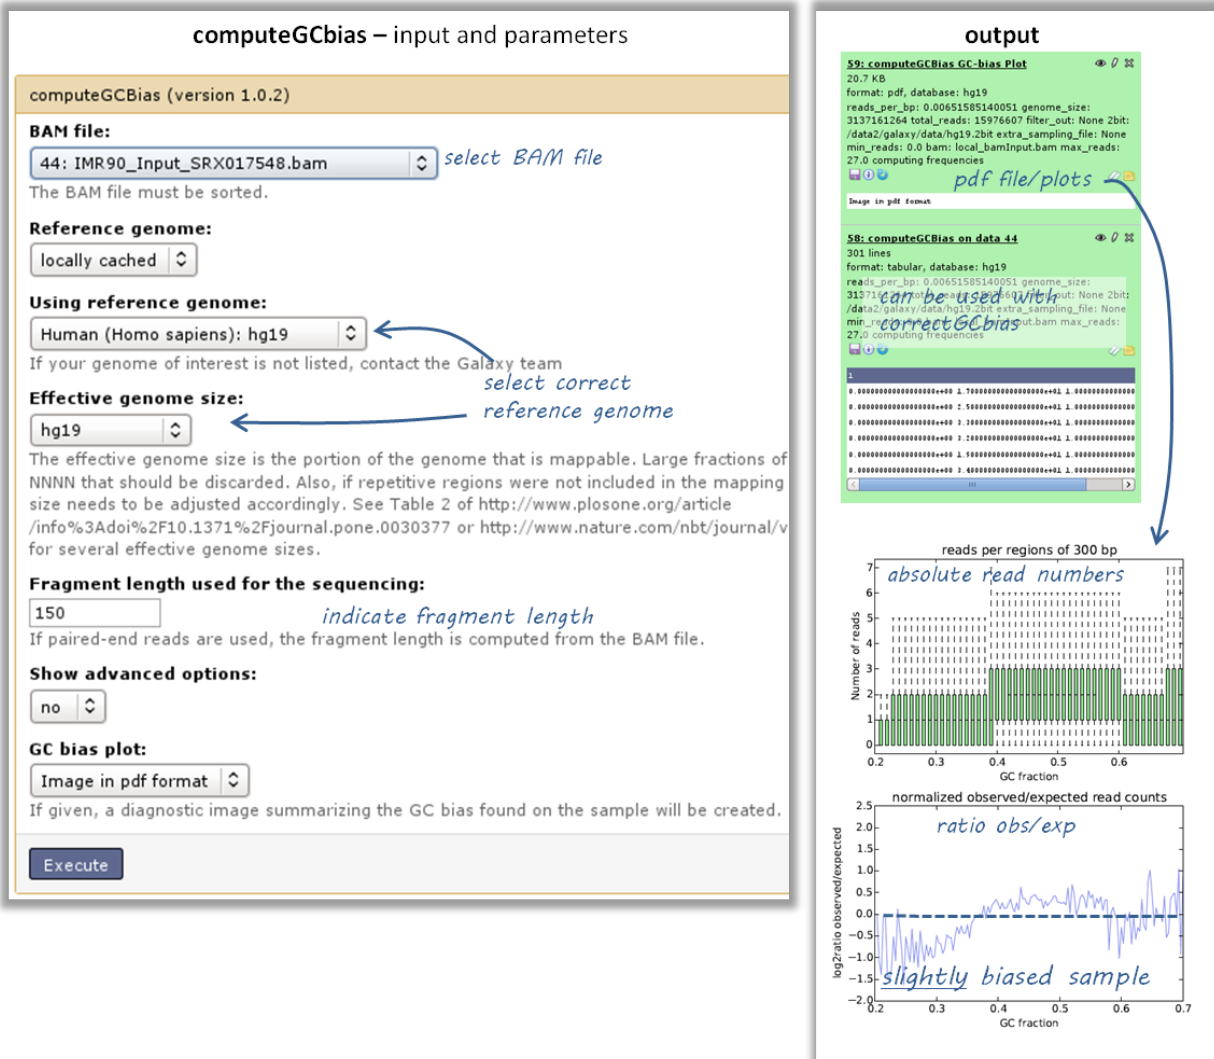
computeGCbias – input and parameters

computeGCBias (version 1.0.2)

BAM file:

44: IMR90_Input_SRX017548.bam

select BAM file

The BAM file must be sorted.

Reference genome:

locally cached

Using reference genome:

Human (Homo sapiens): hg19

If your genome of interest is not listed, contact the Galaxy team

select correct reference genome

Effective genome size:

hg19

The effective genome size is the portion of the genome that is mappable. Large fractions of NNNN that should be discarded. Also, if repetitive regions were not included in the mapping size needs to be adjusted accordingly. See Table 2 of http://www.plosone.org/article /info%3Adoi%2F10.1371%2Fjournal.pone.0030377 or http://www.nature.com/nbt/journal/v for several effective genome sizes.

Fragment length used for the sequencing:

150

indicate fragment length

If paired-end reads are used, the fragment length is computed from the BAM file.

Show advanced options:

no

GC bias plot:

Image in pdf format

If given, a diagnostic image summarizing the GC bias found on the sample will be created.

Execute

output

59: computeGCBias GC-bias Plot

20.7 KB

format: pdf, database: hg19

reads_per_bp: 0.00651585140051 genome_size: 3137161264 total_reads: 15976607 filter_out: None 2bit: /data2/galaxy/data/hg19.2bit extra_sampling_file: None min_reads: 0.0 bam: local_bamInput.bam max_reads: 27.0 computing frequencies

pdf file/plots

Image in pdf format

58: computeGCBias on data 44

301 lines

format: tabular, database: hg19

reads_per_bp: 0.00651585140051 genome_size: 313716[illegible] total_reads: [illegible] filter_out: None 2bit: /data2/galaxy/data/hg19.2bit extra_sampling_file: None min_re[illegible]put.bam max_reads: 27.0 computing frequencies

can be used with correctGCbias

1

reads per regions of 300 bp

absolute read numbers

Number of reads

GC fraction

normalized observed/expected read counts

ratio obs/exp

log2ratio observed/expected

slightly biased sample

GC fraction